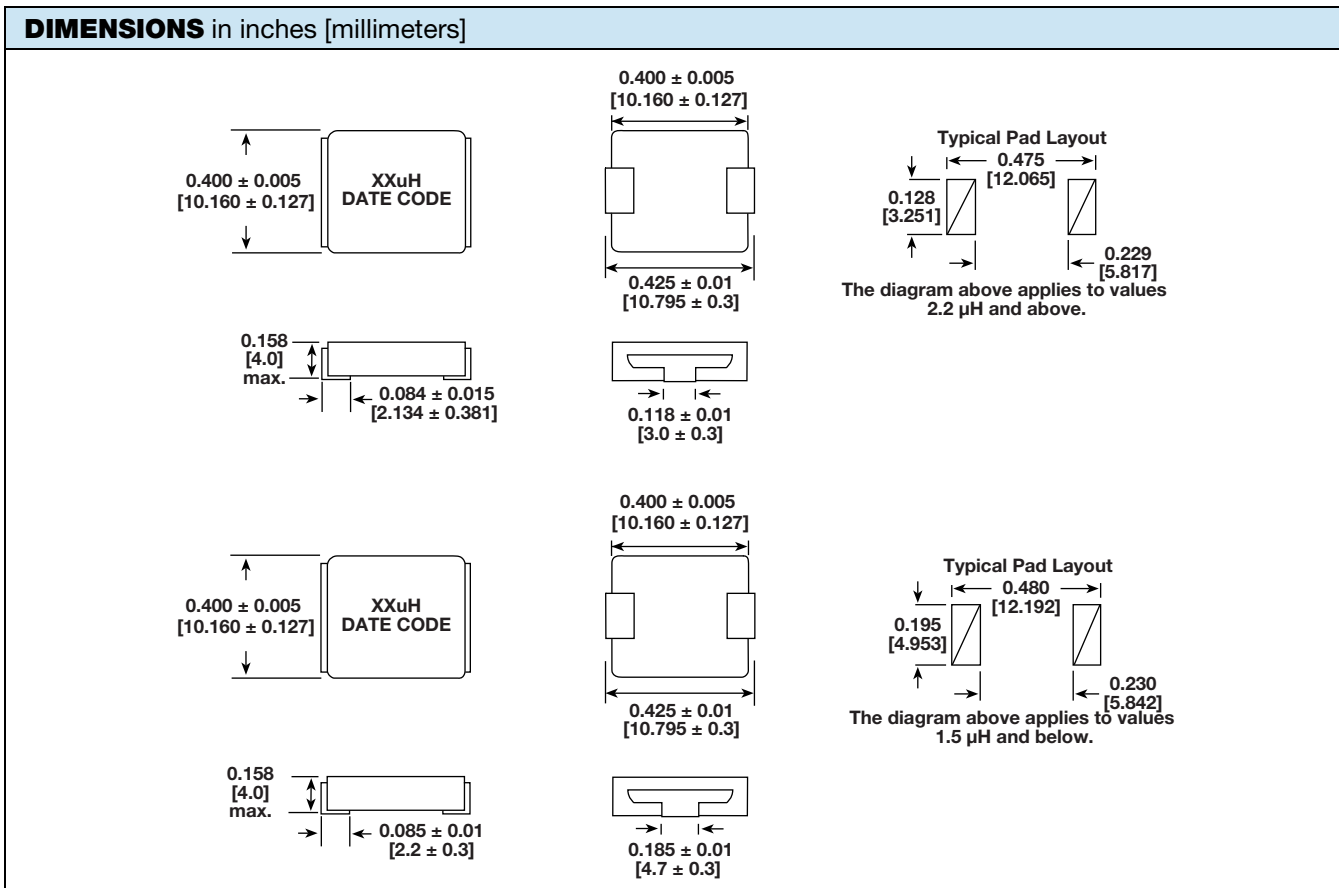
**DIMENSIONS** in inches [millimeters]

0.400 ± 0.005
[10.160 ± 0.127]

XXuH
DATE CODE

0.400 ± 0.005
[10.160 ± 0.127]

0.425 ± 0.01
[10.795 ± 0.3]

Typical Pad Layout
0.475
[12.065]
0.128
[3.251]
0.229
[5.817]
The diagram above applies to values 2.2 µH and above.

0.158
[4.0]
max.
0.084 ± 0.015
[2.134 ± 0.381]

0.118 ± 0.01
[3.0 ± 0.3]

0.400 ± 0.005
[10.160 ± 0.127]

XXuH
DATE CODE

0.400 ± 0.005
[10.160 ± 0.127]

0.425 ± 0.01
[10.795 ± 0.3]

Typical Pad Layout
0.480
[12.192]
0.195
[4.953]
0.230
[5.842]
The diagram above applies to values 1.5 µH and below.

0.158
[4.0]
max.
0.085 ± 0.01
[2.2 ± 0.3]

0.185 ± 0.01
[4.7 ± 0.3]